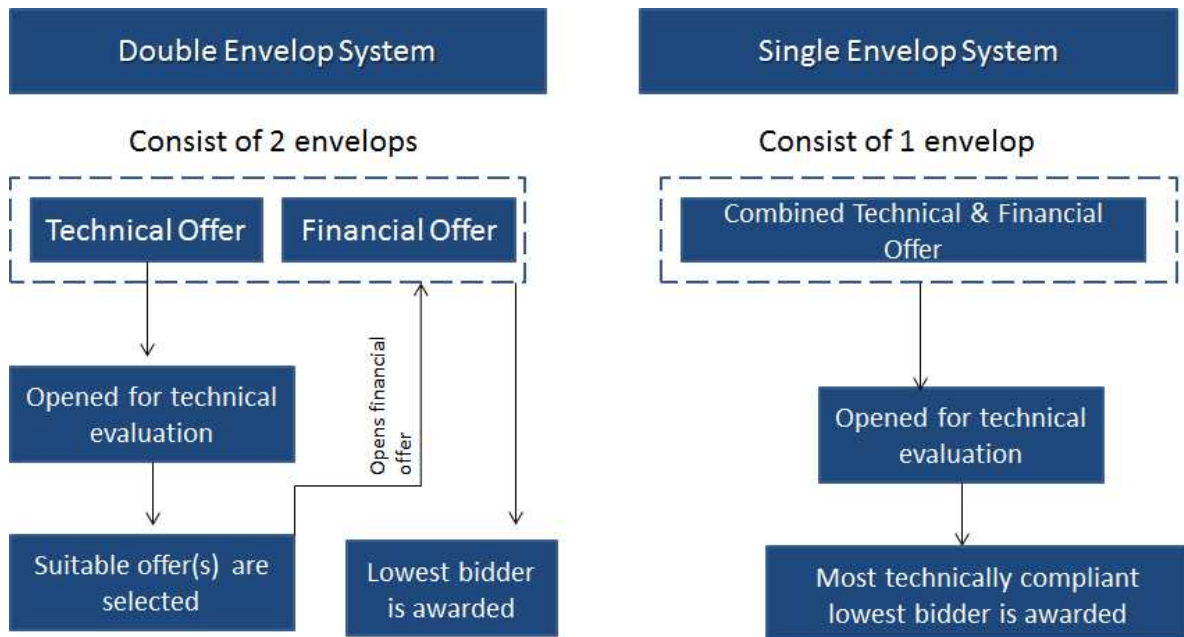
Double Envelop System

Consist of 2 envelops

Technical Offer

Financial Offer

Opened for technical evaluation

Opens financial offer

Suitable offer(s) are selected

Lowest bidder is awarded

Single Envelop System

Consist of 1 envelop

Combined Technical & Financial Offer

Opened for technical evaluation

Most technically compliant lowest bidder is awarded